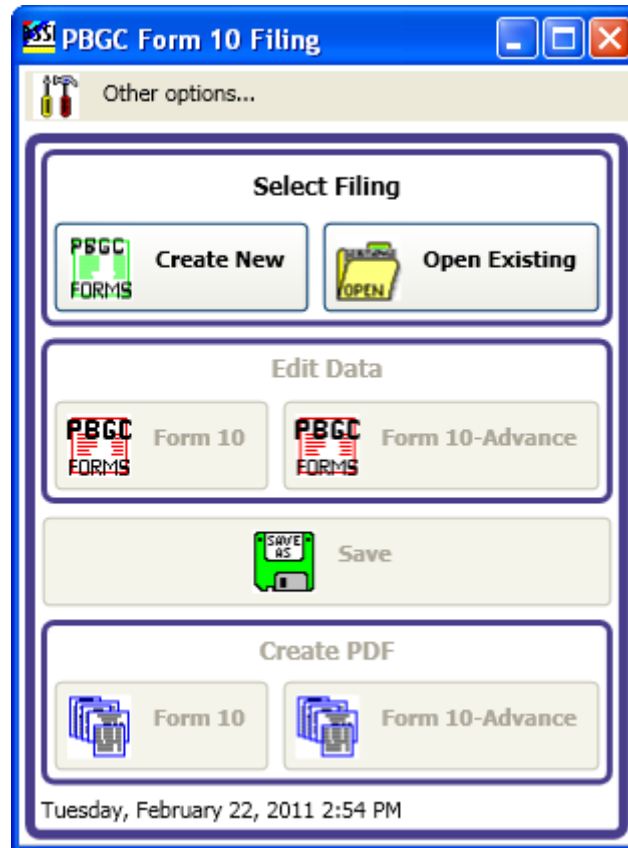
PBGC Form 10 Filing

Other options...

Select Filing

PBGC FORMS Create New

OPEN Open Existing

Edit Data

PBGC FORMS Form 10

PBGC FORMS Form 10-Advance

SAVE AS Save

Create PDF

Form 10

Form 10-Advance

Tuesday, February 22, 2011 2:54 PM